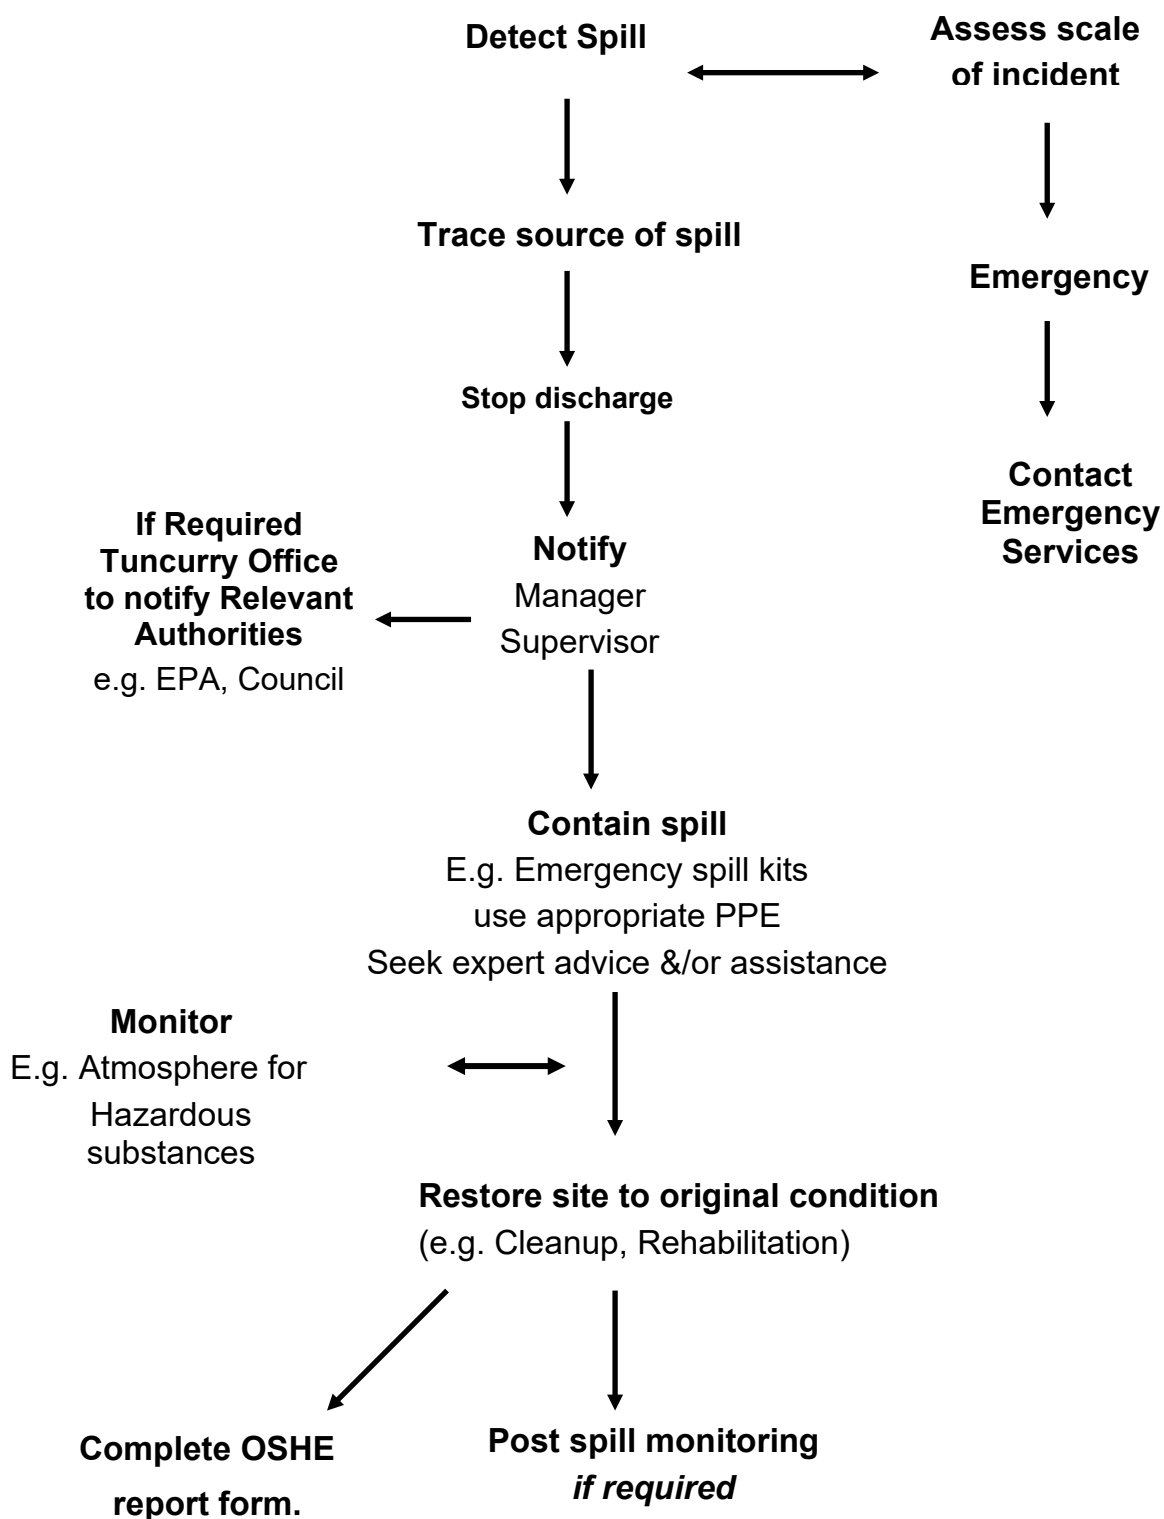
Detect Spill

Assess scale of incident

Trace source of spill

Emergency

Stop discharge

Contact Emergency Services

If Required Tuncurry Office to notify Relevant Authorities
e.g. EPA, Council

Notify
Manager
Supervisor

Contain spill
E.g. Emergency spill kits
use appropriate PPE
Seek expert advice &/or assistance

Monitor
E.g. Atmosphere for Hazardous substances

Restore site to original condition
(e.g. Cleanup, Rehabilitation)

Complete OSHE report form.

Post spill monitoring
*if required*